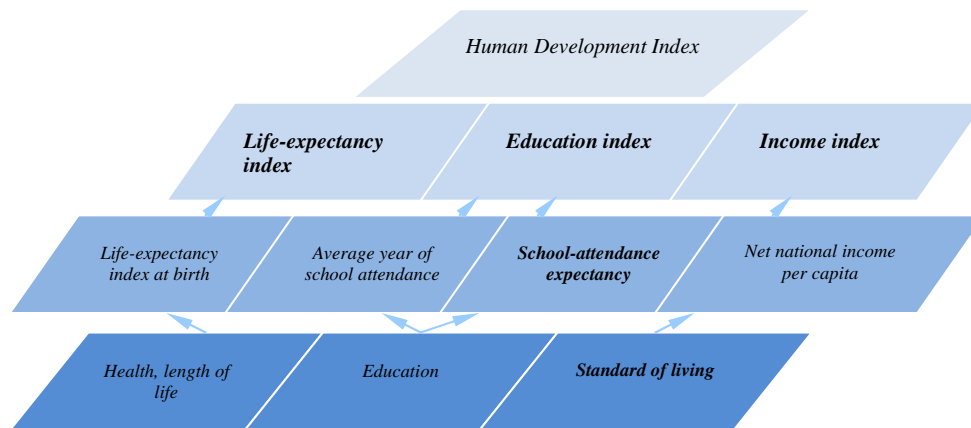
Human Development Index

Life-expectancy index

Education index

Income index

Life-expectancy index at birth

Average year of school attendance

School-attendance expectancy

Net national income per capita

Health, length of life

Education

Standard of living